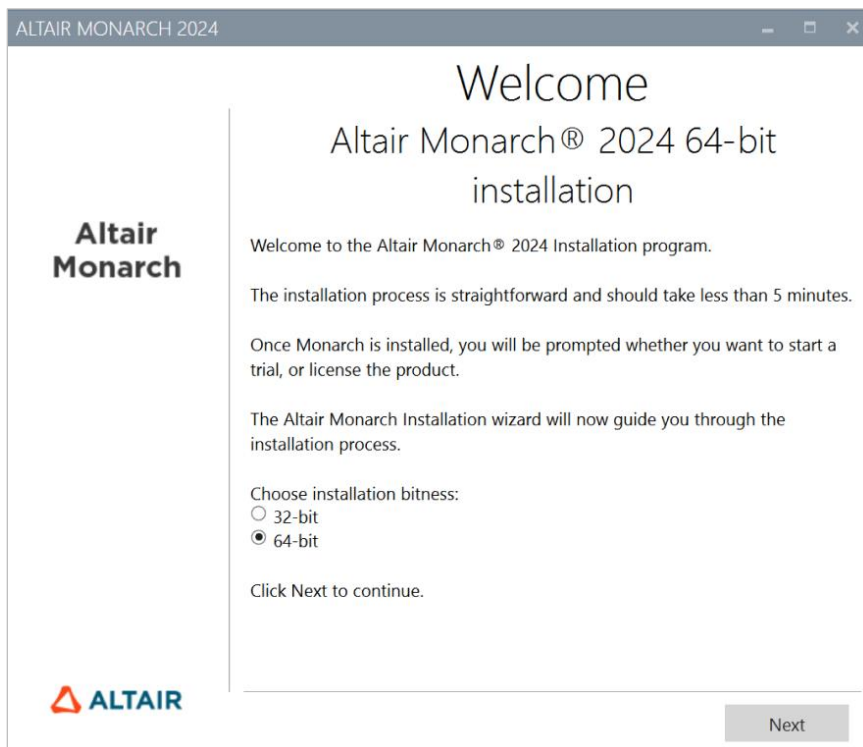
ALTAIR MONARCH 2024

Altair Monarch

Welcome

Altair Monarch® 2024 64-bit installation

Welcome to the Altair Monarch® 2024 Installation program.

The installation process is straightforward and should take less than 5 minutes.

Once Monarch is installed, you will be prompted whether you want to start a trial, or license the product.

The Altair Monarch Installation wizard will now guide you through the installation process.

Choose installation bitness:
32-bit
64-bit

Click Next to continue.

ALTAIR

Next